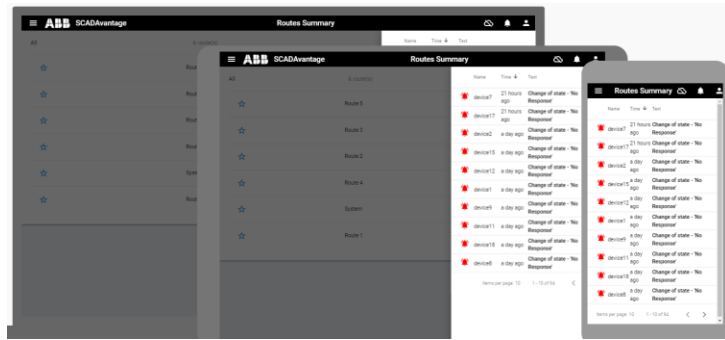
ABB SCADAvantage Routes Summary

All 6 route(s)

Rout
Rout
Rout
Rout
Syst
Rout

Name Time Text

ABB SCADAvantage Routes Summary

All 6 route(s)

Route 5
Route 3
Route 2
Route 4
System
Route 1

| Name | Time | Text |
|---|---|---|
| device7 | 21 hours ago | Change of state - 'No Response' |
| device17 | 21 hours ago | Change of state - 'No Response' |
| device2 | a day ago | Change of state - 'No Response' |
| device15 | a day ago | Change of state - 'No Response' |
| device12 | a day ago | Change of state - 'No Response' |
| device1 | a day ago | Change of state - 'No Response' |
| device9 | a day ago | Change of state - 'No Response' |
| device11 | a day ago | Change of state - 'No Response' |
| device18 | a day ago | Change of state - 'No Response' |
| device8 | a day ago | Change of state - 'No Response' |

Items per page: 10 1 – 10 of 94

Routes Summary

| Name | Time | Text |
|---|---|---|
| device7 | 21 hours ago | Change of state - 'No Response' |
| device17 | 21 hours ago | Change of state - 'No Response' |
| device2 | a day ago | Change of state - 'No Response' |
| device15 | a day ago | Change of state - 'No Response' |
| device12 | a day ago | Change of state - 'No Response' |
| device1 | a day ago | Change of state - 'No Response' |
| device9 | a day ago | Change of state - 'No Response' |
| device11 | a day ago | Change of state - 'No Response' |
| device18 | a day ago | Change of state - 'No Response' |
| device8 | a day ago | Change of state - 'No Response' |

Items per page: 10 1 – 10 of 94